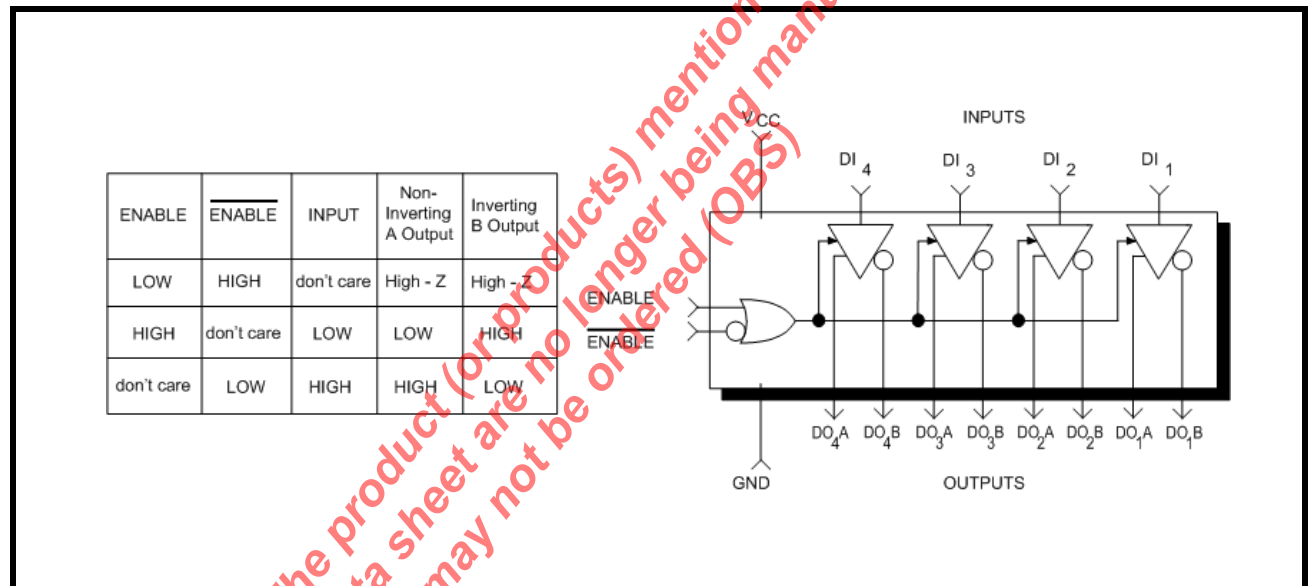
| ENABLE | $\overline{\text{ENABLE}}$ | INPUT | Non-Inverting A Output | Inverting B Output |
|---|---|---|---|---|
| LOW | HIGH | don't care | High - Z | High - Z |
| HIGH | don't care | LOW | LOW | HIGH |
| don't care | LOW | HIGH | HIGH | LOW |

INPUTS

VCC

DI 4 DI 3 DI 2 DI 1

ENABLE

$\overline{\text{ENABLE}}$

$DO_4A$ $DO_4B$ $DO_3A$ $DO_3B$ $DO_2A$ $DO_2B$ $DO_1A$ $DO_1B$

GND

OUTPUTS

the product (or products) mention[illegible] ta sheet are no longer being man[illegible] may not be ordered (OBS)